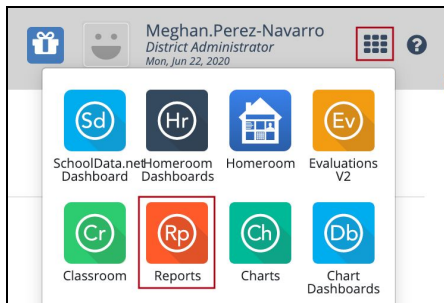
Meghan.Perez-Navarro
District Administrator
Mon, Jun 22, 2020

?

Sd
SchoolData.net Dashboard

Hr
Homeroom Dashboards

Homeroom

Ev
Evaluations V2

Cr
Classroom

Rp
Reports

Ch
Charts

Db
Chart Dashboards